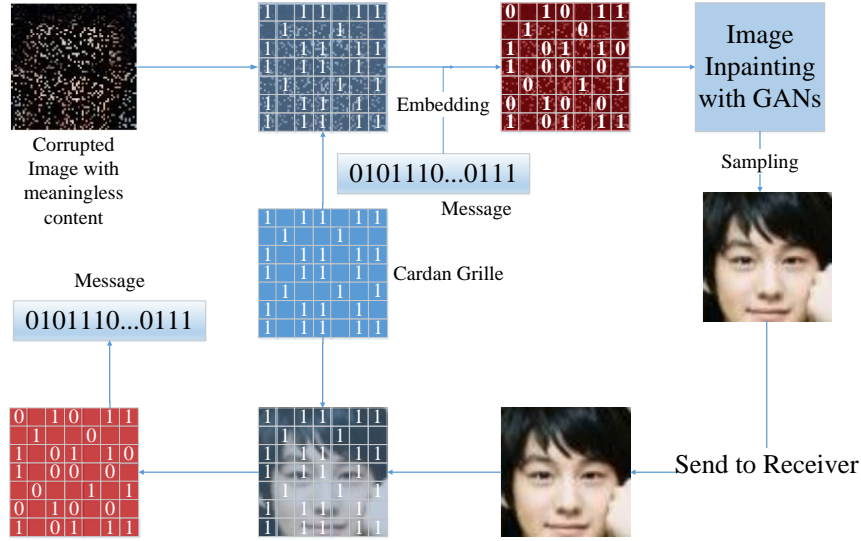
Corrupted Image with meaningless content

| 1 |  | 1 | 1 |  | 1 | 1 |
|---|---|---|---|---|---|---|
|  | 1 |  |  | 1 |  |  |
| 1 |  | 1 | 1 |  | 1 | 1 |
| 1 |  | 1 | 1 |  | 1 | 1 |
|  | 1 |  |  | 1 |  | 1 |
| 1 |  | 1 | 1 |  | 1 |  |
| 1 |  | 1 | 1 |  | 1 | 1 |

Embedding

0101110...0111

Message

| 0 |  | 1 | 0 |  | 1 | 1 |
|---|---|---|---|---|---|---|
|  | 1 |  |  | 0 |  |  |
| 1 |  | 0 | 1 |  | 1 | 0 |
| 1 |  | 0 | 0 |  | 0 |  |
|  | 0 |  |  | 1 |  | 1 |
| 0 |  | 1 | 0 |  | 0 |  |
| 1 |  | 0 | 1 |  | 1 | 1 |

Image Inpainting with GANs

Sampling

| 1 |  | 1 | 1 |  | 1 | 1 |
|---|---|---|---|---|---|---|
|  | 1 |  |  | 1 |  |  |
| 1 |  | 1 | 1 |  | 1 | 1 |
| 1 |  | 1 | 1 |  | 1 | 1 |
|  | 1 |  |  | 1 |  | 1 |
| 1 |  | 1 | 1 |  | 1 |  |
| 1 |  | 1 | 1 |  | 1 | 1 |

Cardan Grille

Message

0101110...0111

| 0 |  | 1 | 0 |  | 1 | 1 |
|---|---|---|---|---|---|---|
|  | 1 |  |  | 0 |  |  |
| 1 |  | 0 | 1 |  | 1 | 0 |
| 1 |  | 0 | 0 |  | 0 |  |
|  | 0 |  |  | 1 |  | 1 |
| 0 |  | 1 | 0 |  | 0 |  |
| 1 |  | 0 | 1 |  | 1 | 1 |

| 1 |  | 1 | 1 |  | 1 | 1 |
|---|---|---|---|---|---|---|
|  | 1 |  |  | 1 |  |  |
| 1 |  | 1 | 1 |  | 1 | 1 |
| 1 |  | 1 | 1 |  | 1 | 1 |
|  | 1 |  |  | 1 |  | 1 |
| 1 |  | 1 | 1 |  | 1 |  |
| 1 |  | 1 | 1 |  | 1 | 1 |

Send to Receiver